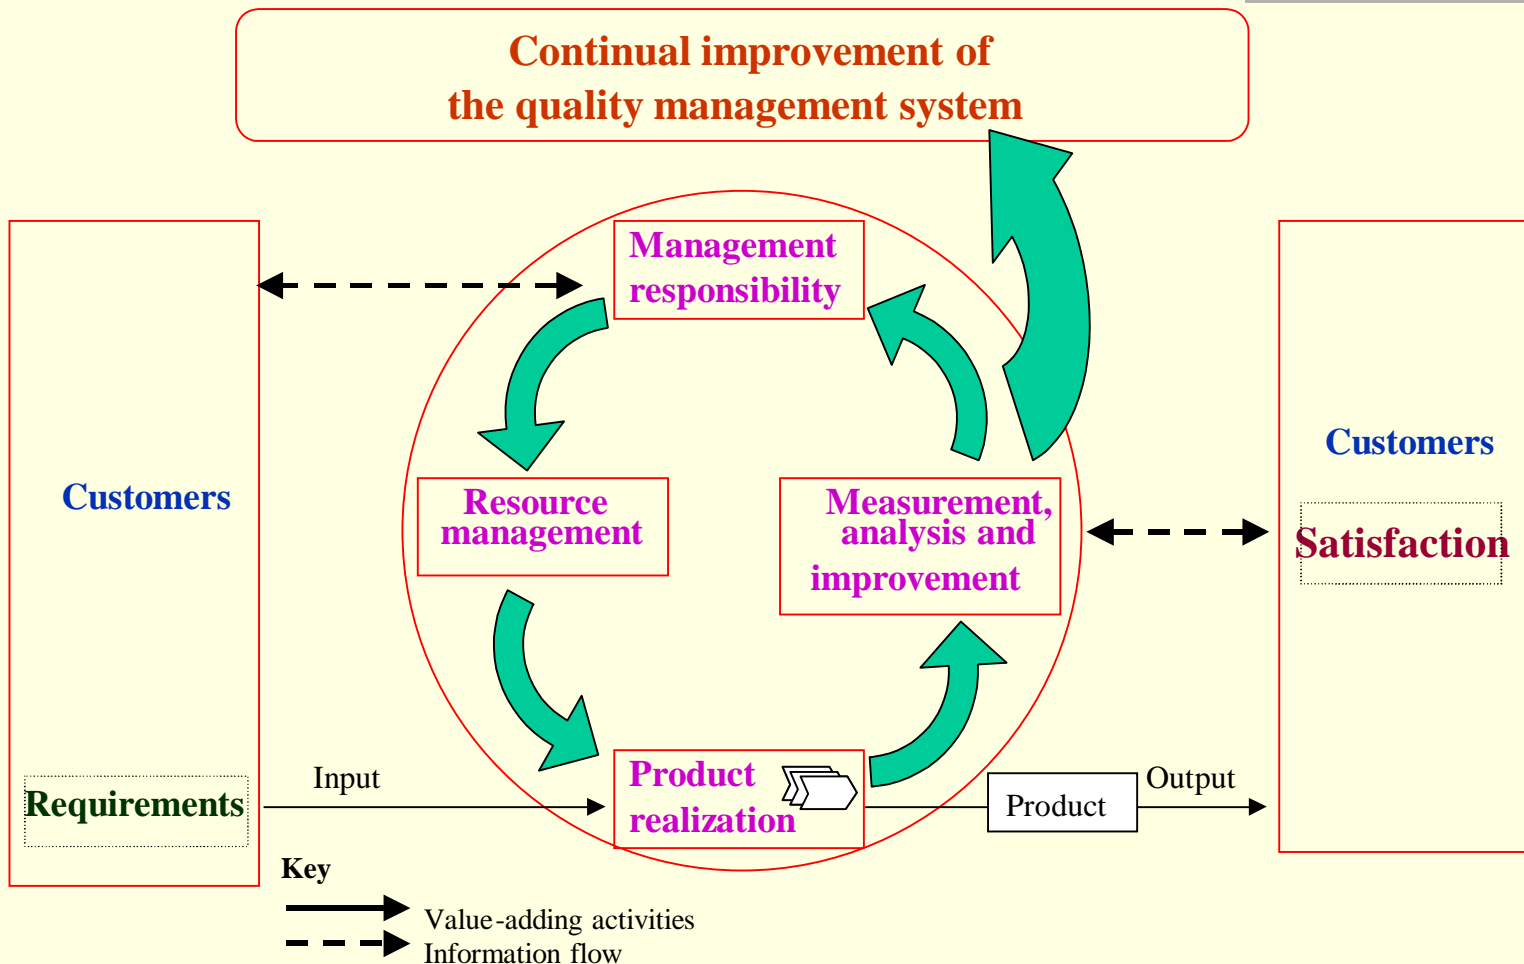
Continual improvement of the quality management system

Customers

Requirements

Management responsibility

Resource management

Measurement, analysis and improvement

Product realization

Input

Product

Output

Customers

Satisfaction

Key

Value-adding activities

Information flow